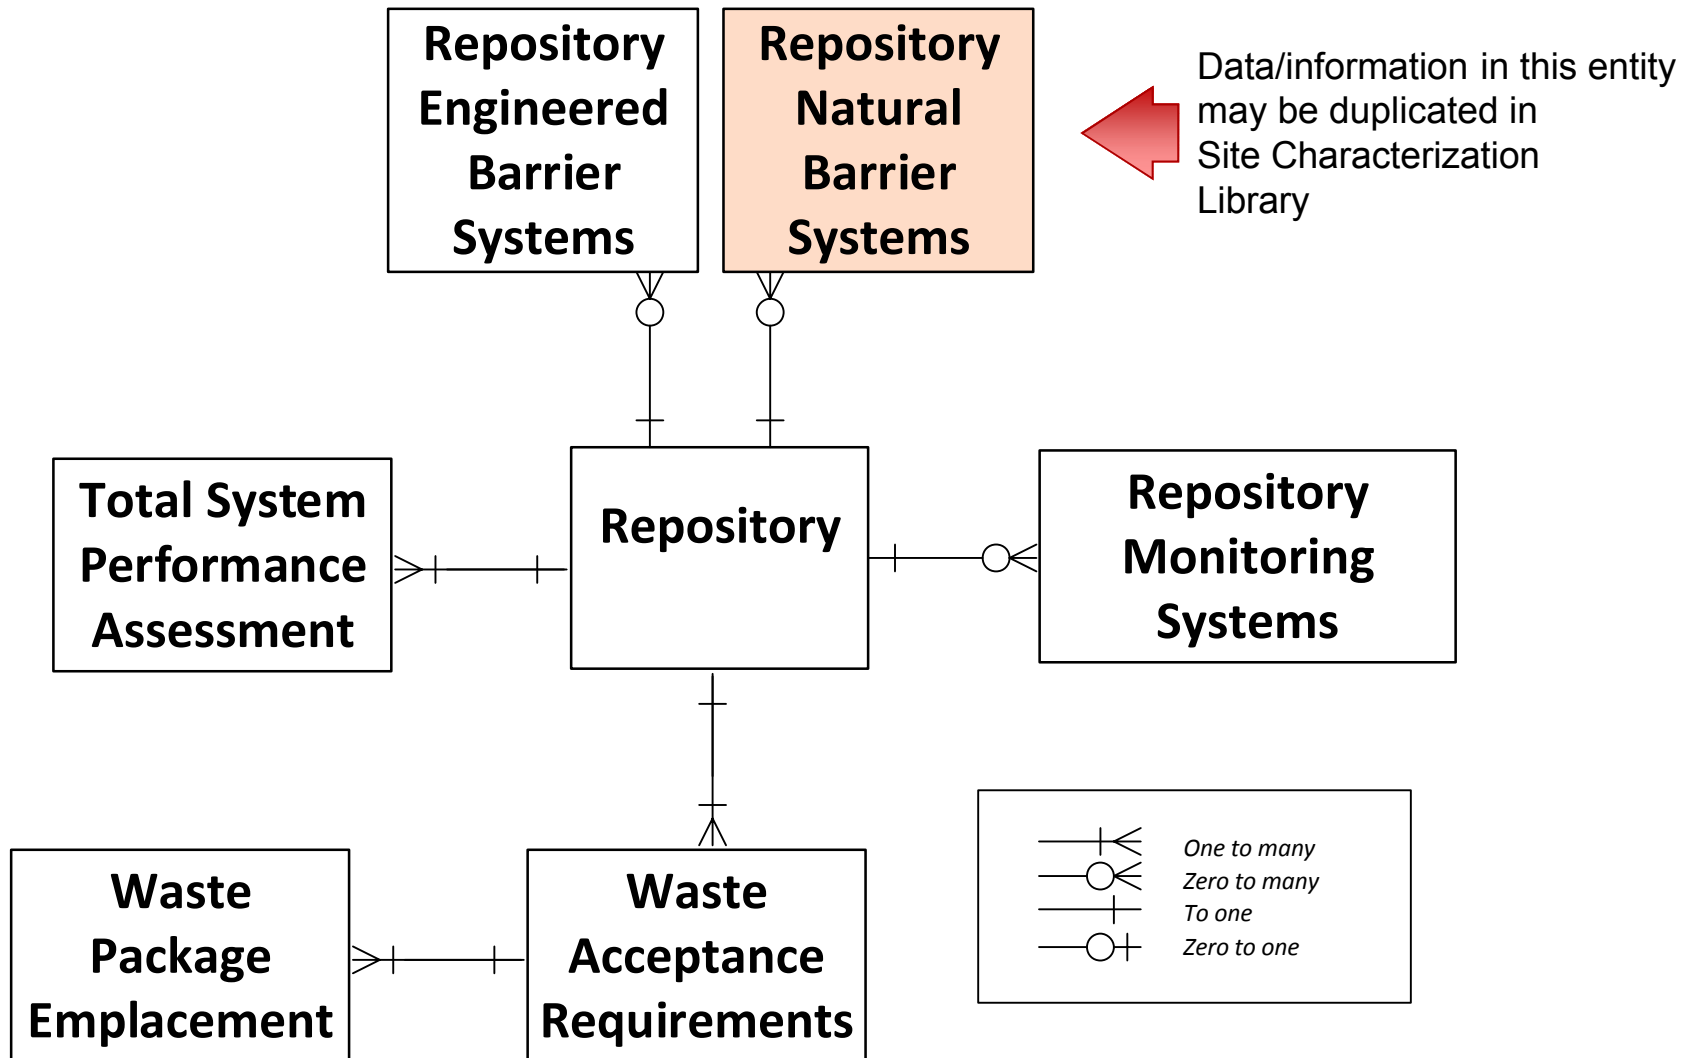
Repository Engineered Barrier Systems

Repository Natural Barrier Systems

Data/information in this entity may be duplicated in Site Characterization Library

Total System Performance Assessment

Repository

Repository Monitoring Systems

Waste Package Emplacement

Waste Acceptance Requirements

One to many
Zero to many
To one
Zero to one